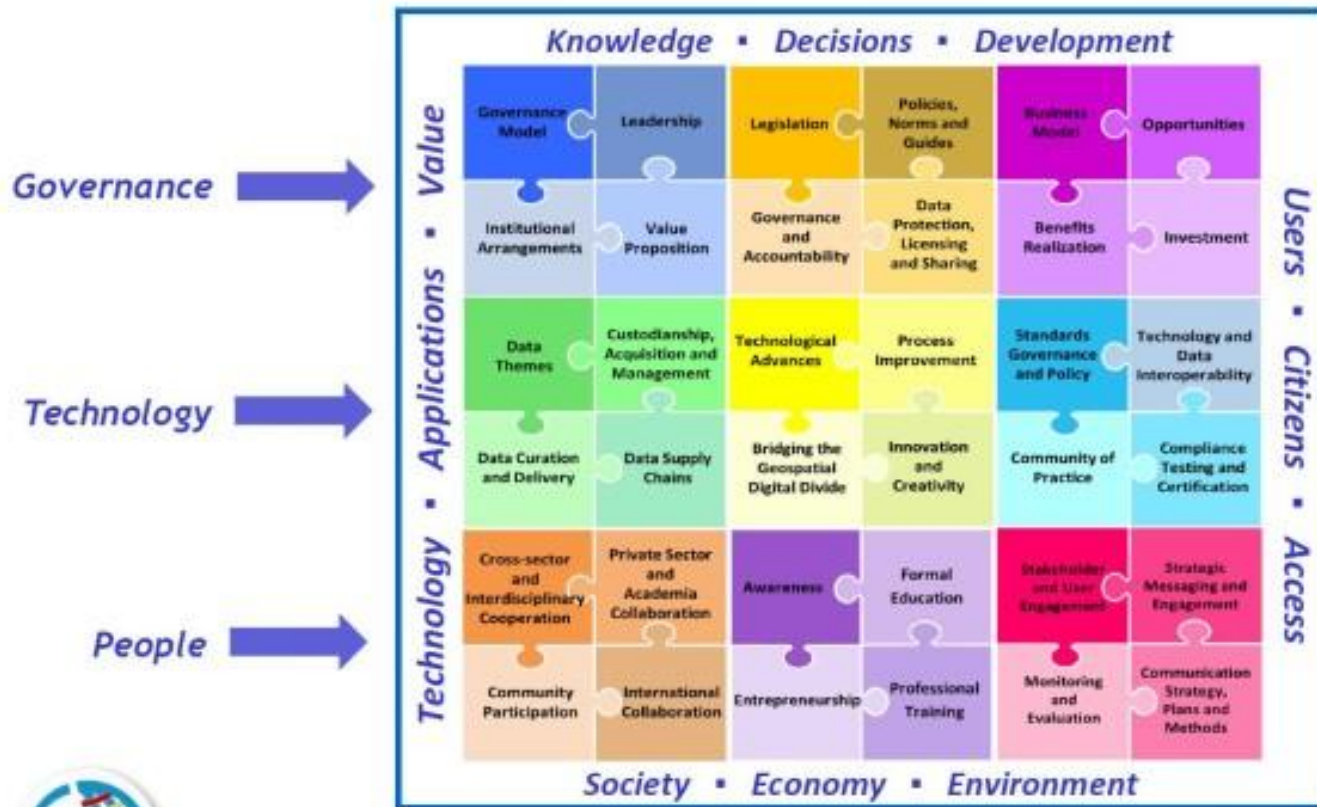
Knowledge ▪ Decisions ▪ Development

Governance

Technology

People

Technology ▪ Applications ▪ Value

Users ▪ Citizens ▪ Access

| Governance Model | Leadership | Legislation | Policies, Norms and Guides | Business Model | Opportunities |
|---|---|---|---|---|---|
| Institutional Arrangements | Value Proposition | Governance and Accountability | Data Protection, Licensing and Sharing | Benefits Realization | Investment |
| Data Themes | Custodianship, Acquisition and Management | Technological Advances | Process Improvement | Standards Governance and Policy | Technology and Data Interoperability |
| Data Curation and Delivery | Data Supply Chains | Bridging the Geospatial Digital Divide | Innovation and Creativity | Community of Practice | Compliance Testing and Certification |
| Cross-sector and Interdisciplinary Cooperation | Private Sector and Academia Collaboration | Awareness | Formal Education | Stakeholder and User Engagement | Strategic Messaging and Engagement |
| Community Participation | International Collaboration | Entrepreneurship | Professional Training | Monitoring and Evaluation | Communication Strategy, Plans and Methods |

Society ▪ Economy ▪ Environment